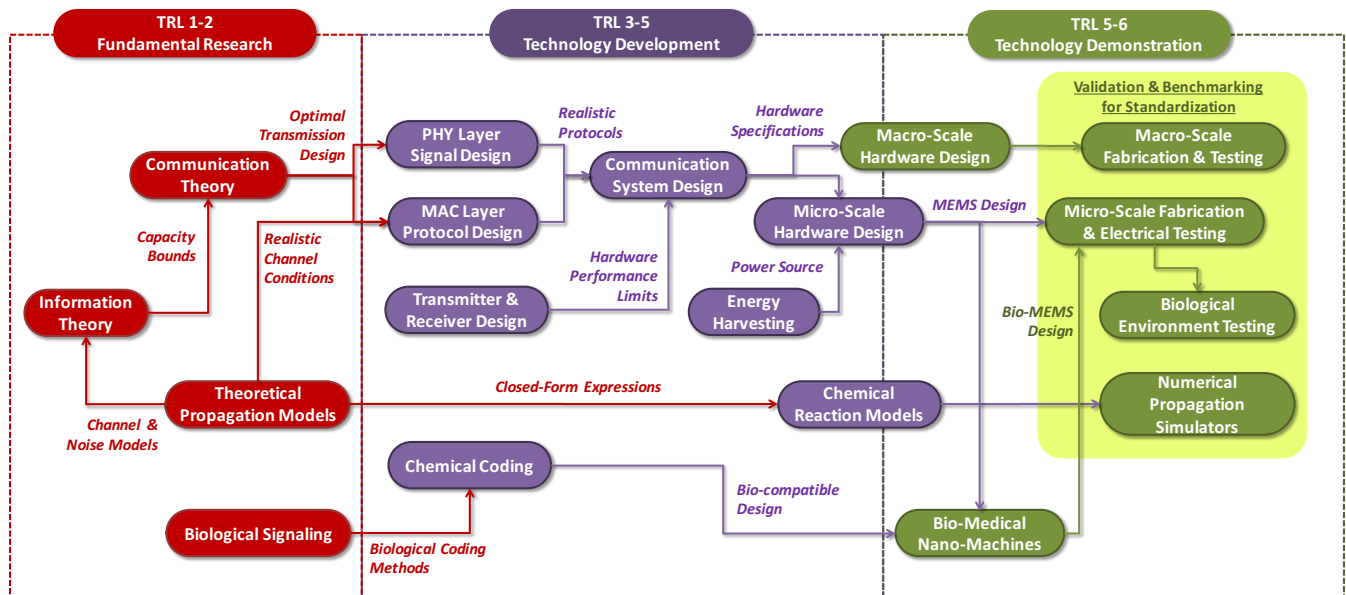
TRL 1-2
Fundamental Research

TRL 3-5
Technology Development

TRL 5-6
Technology Demonstration

Validation & Benchmarking for Standardization

Optimal Transmission Design

Communication Theory

Capacity Bounds

Information Theory

Realistic Channel Conditions

PHY Layer Signal Design

MAC Layer Protocol Design

Realistic Protocols

Communication System Design

Hardware Specifications

Macro-Scale Hardware Design

Macro-Scale Fabrication & Testing

Micro-Scale Hardware Design

MEMS Design

Micro-Scale Fabrication & Electrical Testing

Transmitter & Receiver Design

Hardware Performance Limits

Power Source

Energy Harvesting

Bio-MEMS Design

Biological Environment Testing

Theoretical Propagation Models

Channel & Noise Models

Closed-Form Expressions

Chemical Reaction Models

Numerical Propagation Simulators

Chemical Coding

Bio-compatible Design

Biological Signaling

Biological Coding Methods

Bio-Medical Nano-Machines